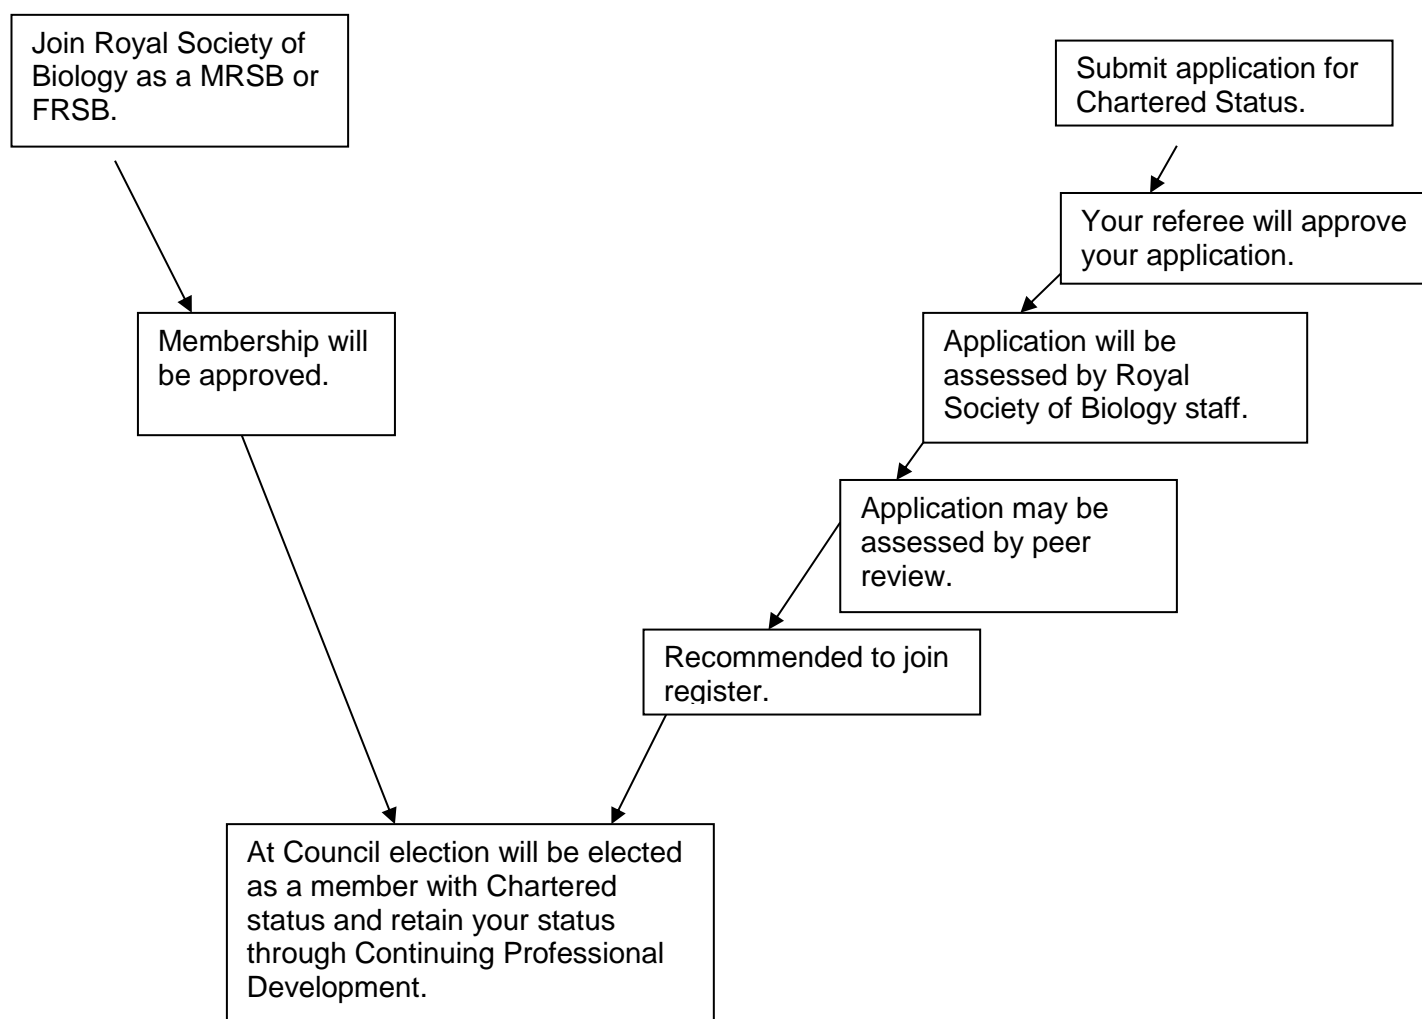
Join Royal Society of Biology as a MRSB or FRSB.

Membership will be approved.

Submit application for Chartered Status.

Your referee will approve your application.

Application will be assessed by Royal Society of Biology staff.

Application may be assessed by peer review.

Recommended to join register.

At Council election will be elected as a member with Chartered status and retain your status through Continuing Professional Development.